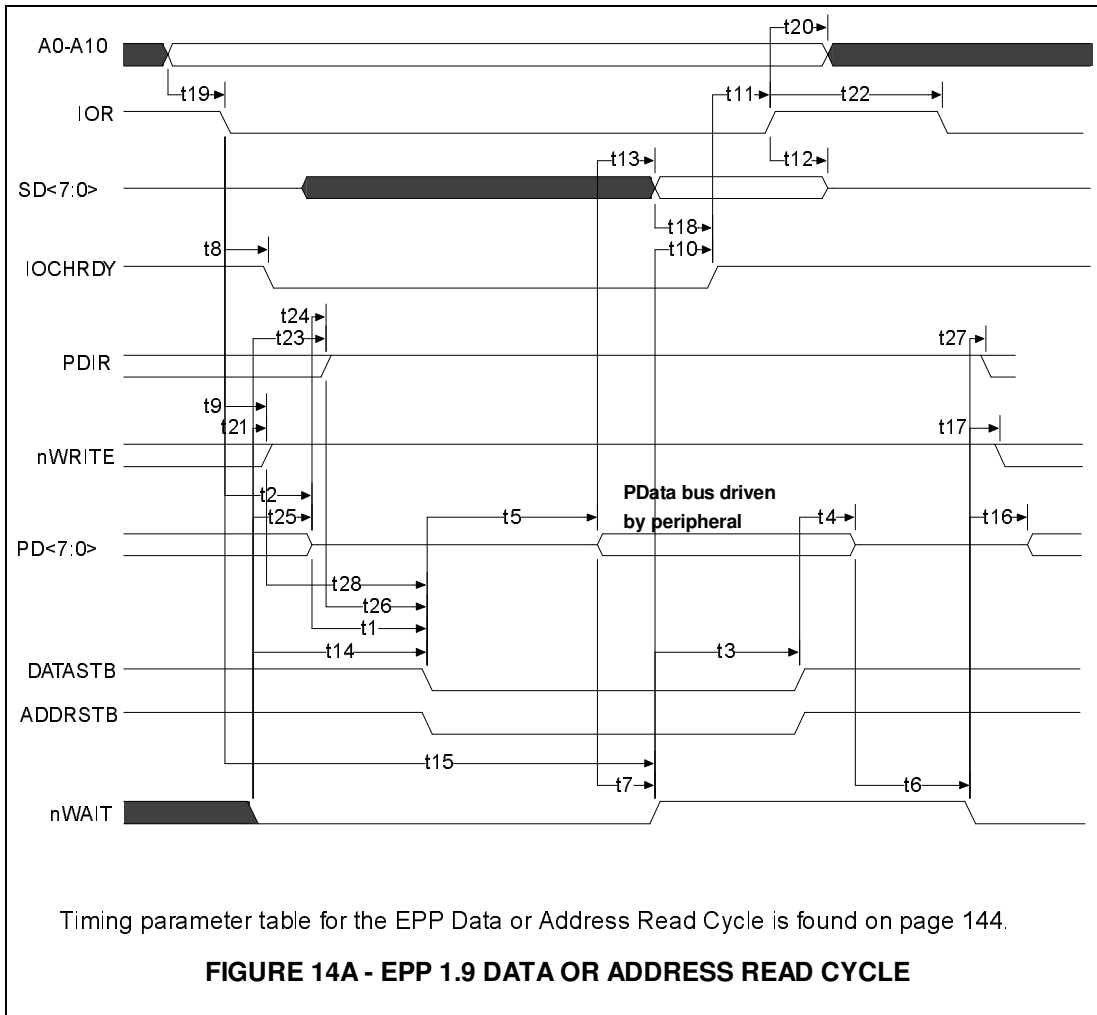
A0-A10

t20

t19

t11

t22

IOR

t13

t12

SD<7:0>

t18

t10

t8

IOCHRDY

t24

t23

t27

PDIR

t9

t21

t17

nWRITE

t2

PData bus driven by peripheral

t25

t5

t4

t16

PD<7:0>

t28

t26

t1

t14

t3

DATASTB

ADDRSTB

t15

t7

t6

nWAIT

Timing parameter table for the EPP Data or Address Read Cycle is found on page 144.

FIGURE 14A - EPP 1.9 DATA OR ADDRESS READ CYCLE